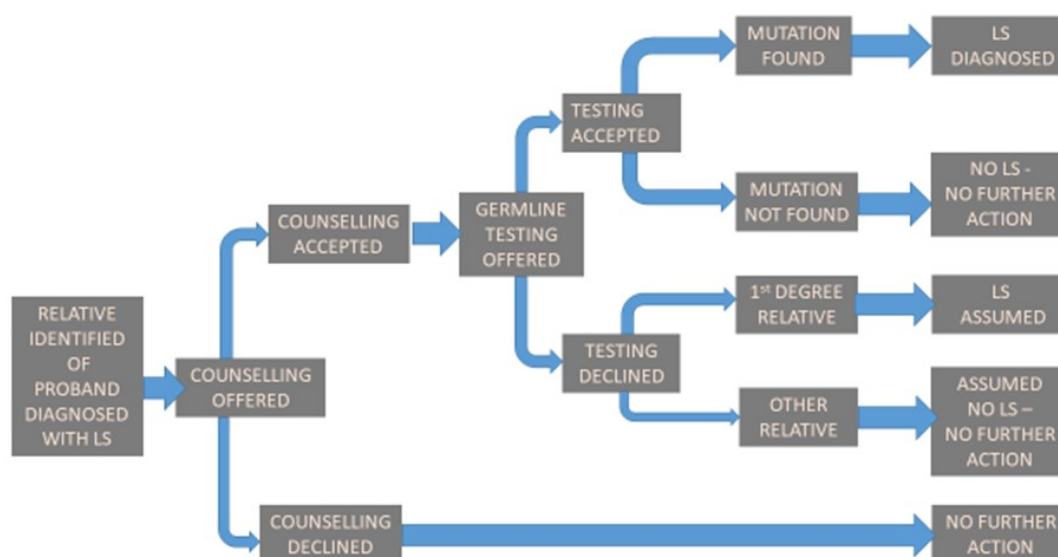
RELATIVE IDENTIFIED OF PROBAND DIAGNOSED WITH LS

COUNSELLING OFFERED

COUNSELLING ACCEPTED

GERMLINE TESTING OFFERED

TESTING ACCEPTED

MUTATION FOUND

LS DIAGNOSED

MUTATION NOT FOUND

NO LS - NO FURTHER ACTION

TESTING DECLINED

1$^{st}$ DEGREE RELATIVE

LS ASSUMED

OTHER RELATIVE

ASSUMED NO LS – NO FURTHER ACTION

COUNSELLING DECLINED

NO FURTHER ACTION